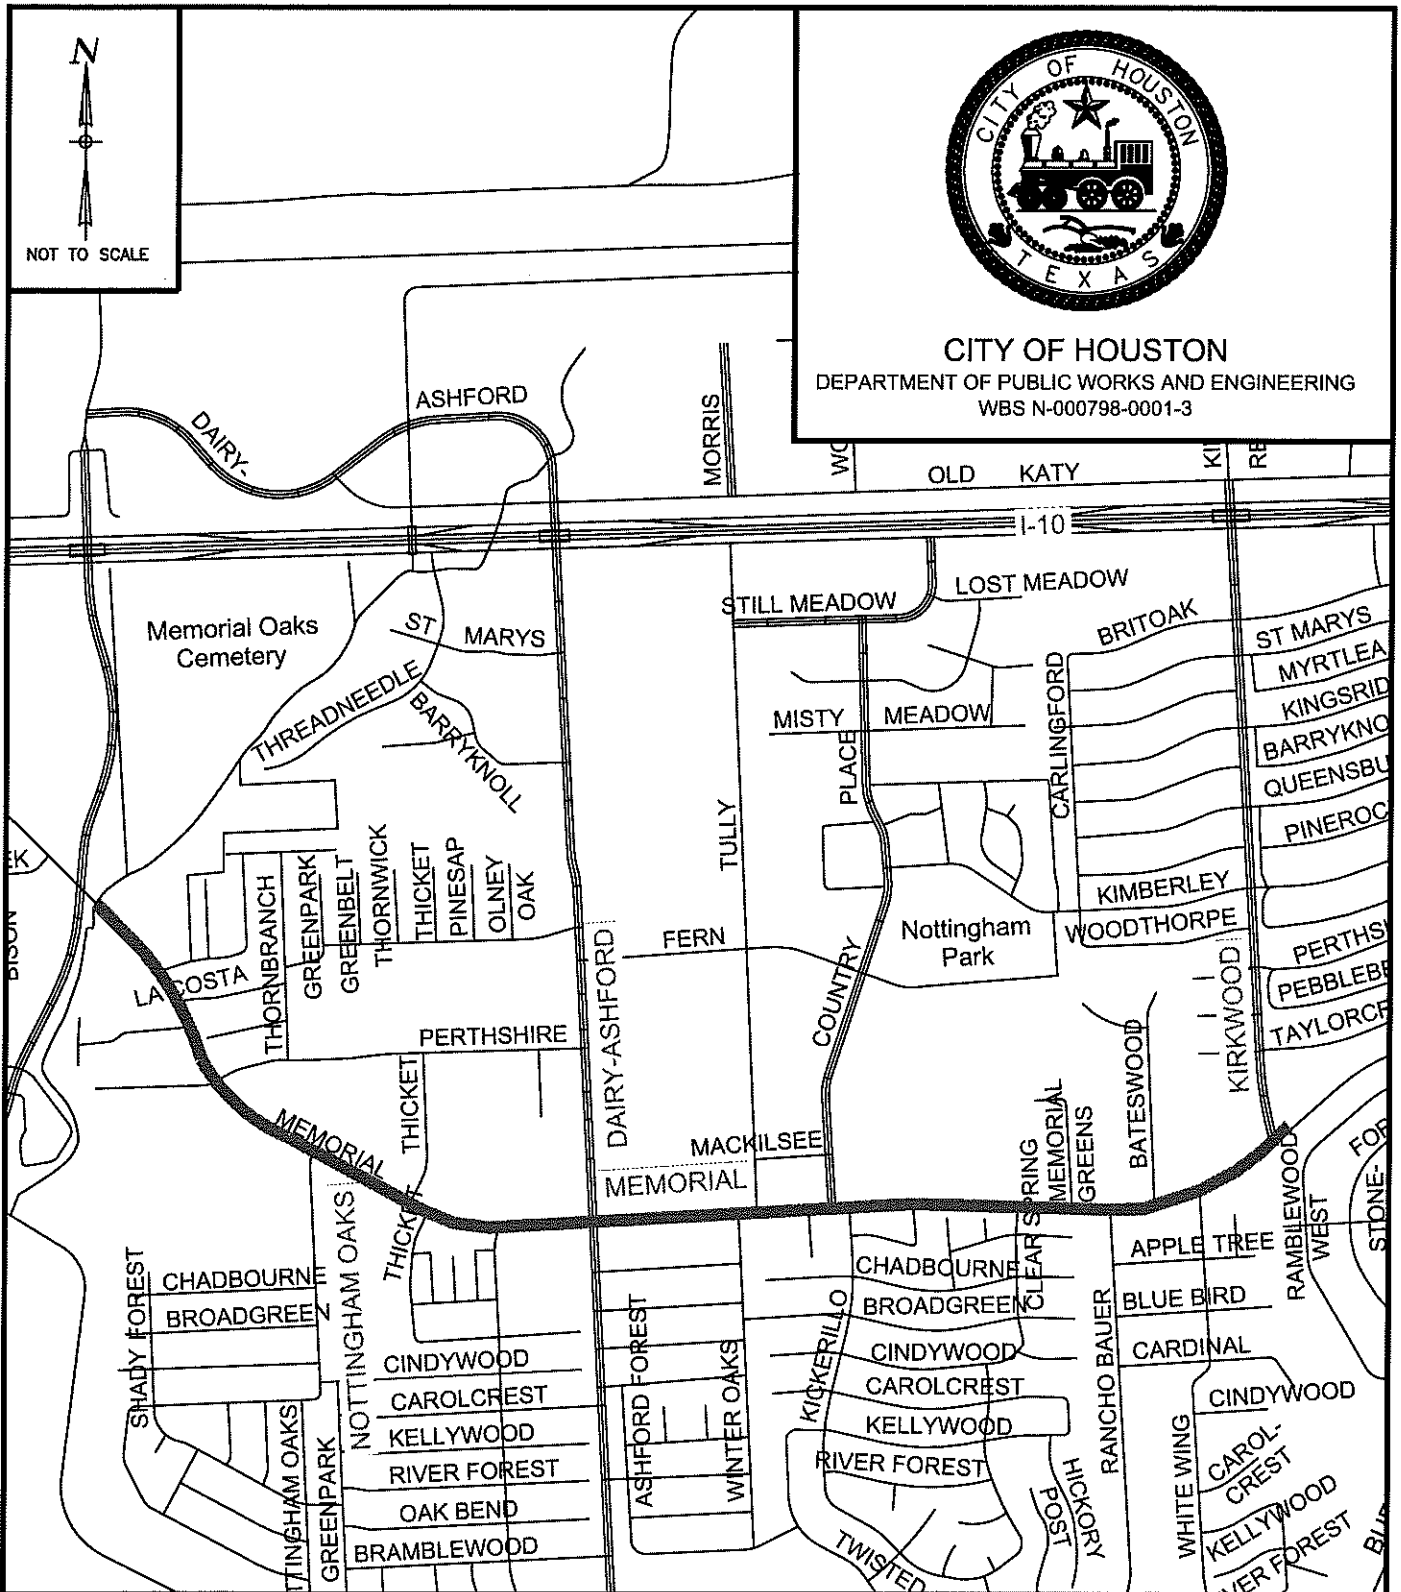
N

NOT TO SCALE

CITY OF HOUSTON
TEXAS

CITY OF HOUSTON
DEPARTMENT OF PUBLIC WORKS AND ENGINEERING
WBS N-000798-0001-3

DAIRY-
ASHFORD
MORRIS
WO
OLD KATY
KI
RE
I-10
STILL MEADOW
LOST MEADOW
Memorial Oaks Cemetery
ST MARYS
BRITOAK
ST MARYS
MYRTLEA
THREADNEEDLE
BARRYKNOLL
MISTY
MEADOW
CARLINGFORD
KINGSRID
BARRYKNO
QUEENSBU
PLACE
TULLY
PINEROC
EK
THORNBRANCH
GREENPARK
GREENBELT
THORNWICK
THICKET
PINESAP
OLNEY
OAK
KIMBERLEY
WOODTHORPE
BISON
LA COSTA
FERN
Nottingham Park
PERTHSI
PEBBLEBE
KIRKWOOD
COUNTRY
DAIRY-ASHFORD
PERTHSHIRE
TAYLORCR
BATESWOOD
THICKET
MEMORIAL
MACKILSEE
MEMORIAL
SPRING
MEMORIAL
GREENS
FOR
STONE-
RAMBLEWOOD
WEST
NOTTINGHAM OAKS
THICKET
APPLE TREE
SHADY FOREST
CHADBOURNE
BROADGREEN
CHADBOURNE
BROADGREEN
CLEAR
BLUE BIRD
RANCHO BAUER
CARDINAL
CINDYWOOD
ASHFORD FOREST
WINTER OAKS
KICKERILLO
CINDYWOOD
CINDYWOOD
CAROLCREST
CAROLCREST
KELLYWOOD
KELLYWOOD
WHITE WING
CAROL-
CREST
RIVER FOREST
RIVER FOREST
HICKORY
POST
KELLYWOOD
TTINGHAM OAKS
GREENPARK
OAK BEND
BRAMBLEWOOD
TWISTED
VER FOREST
BU